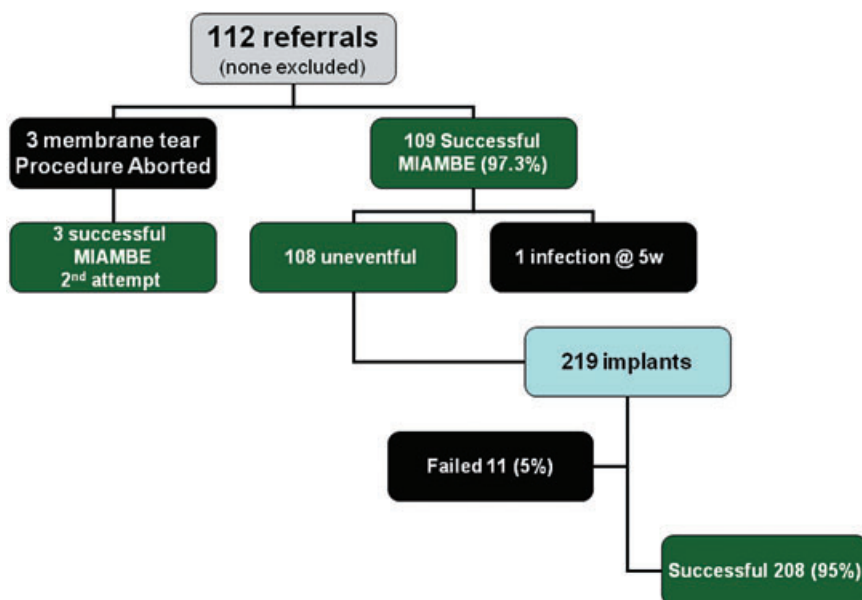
112 referrals
(none excluded)

3 membrane tear
Procedure Aborted

109 Successful
MIAMBE (97.3%)

3 successful
MIAMBE
2$^{nd}$ attempt

108 uneventful

1 infection @ 5w

219 implants

Failed 11 (5%)

Successful 208 (95%)